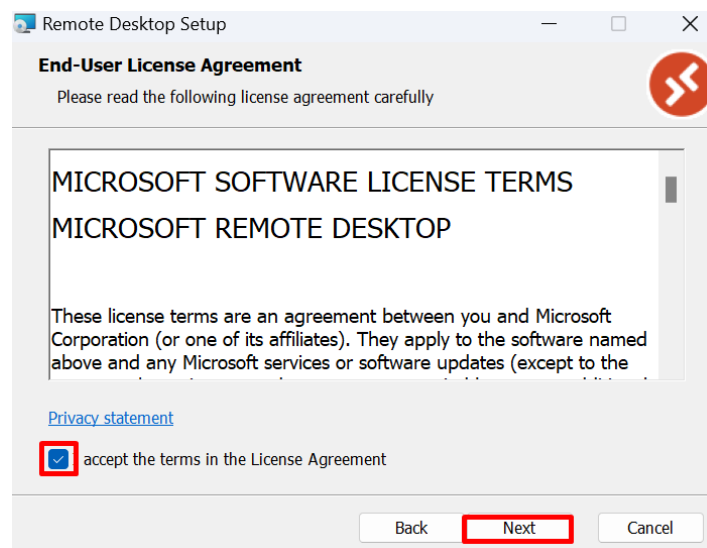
Remote Desktop Setup

End-User License Agreement

Please read the following license agreement carefully

MICROSOFT SOFTWARE LICENSE TERMS

MICROSOFT REMOTE DESKTOP

These license terms are an agreement between you and Microsoft Corporation (or one of its affiliates). They apply to the software named above and any Microsoft services or software updates (except to the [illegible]

Privacy statement

accept the terms in the License Agreement

Back Next Cancel